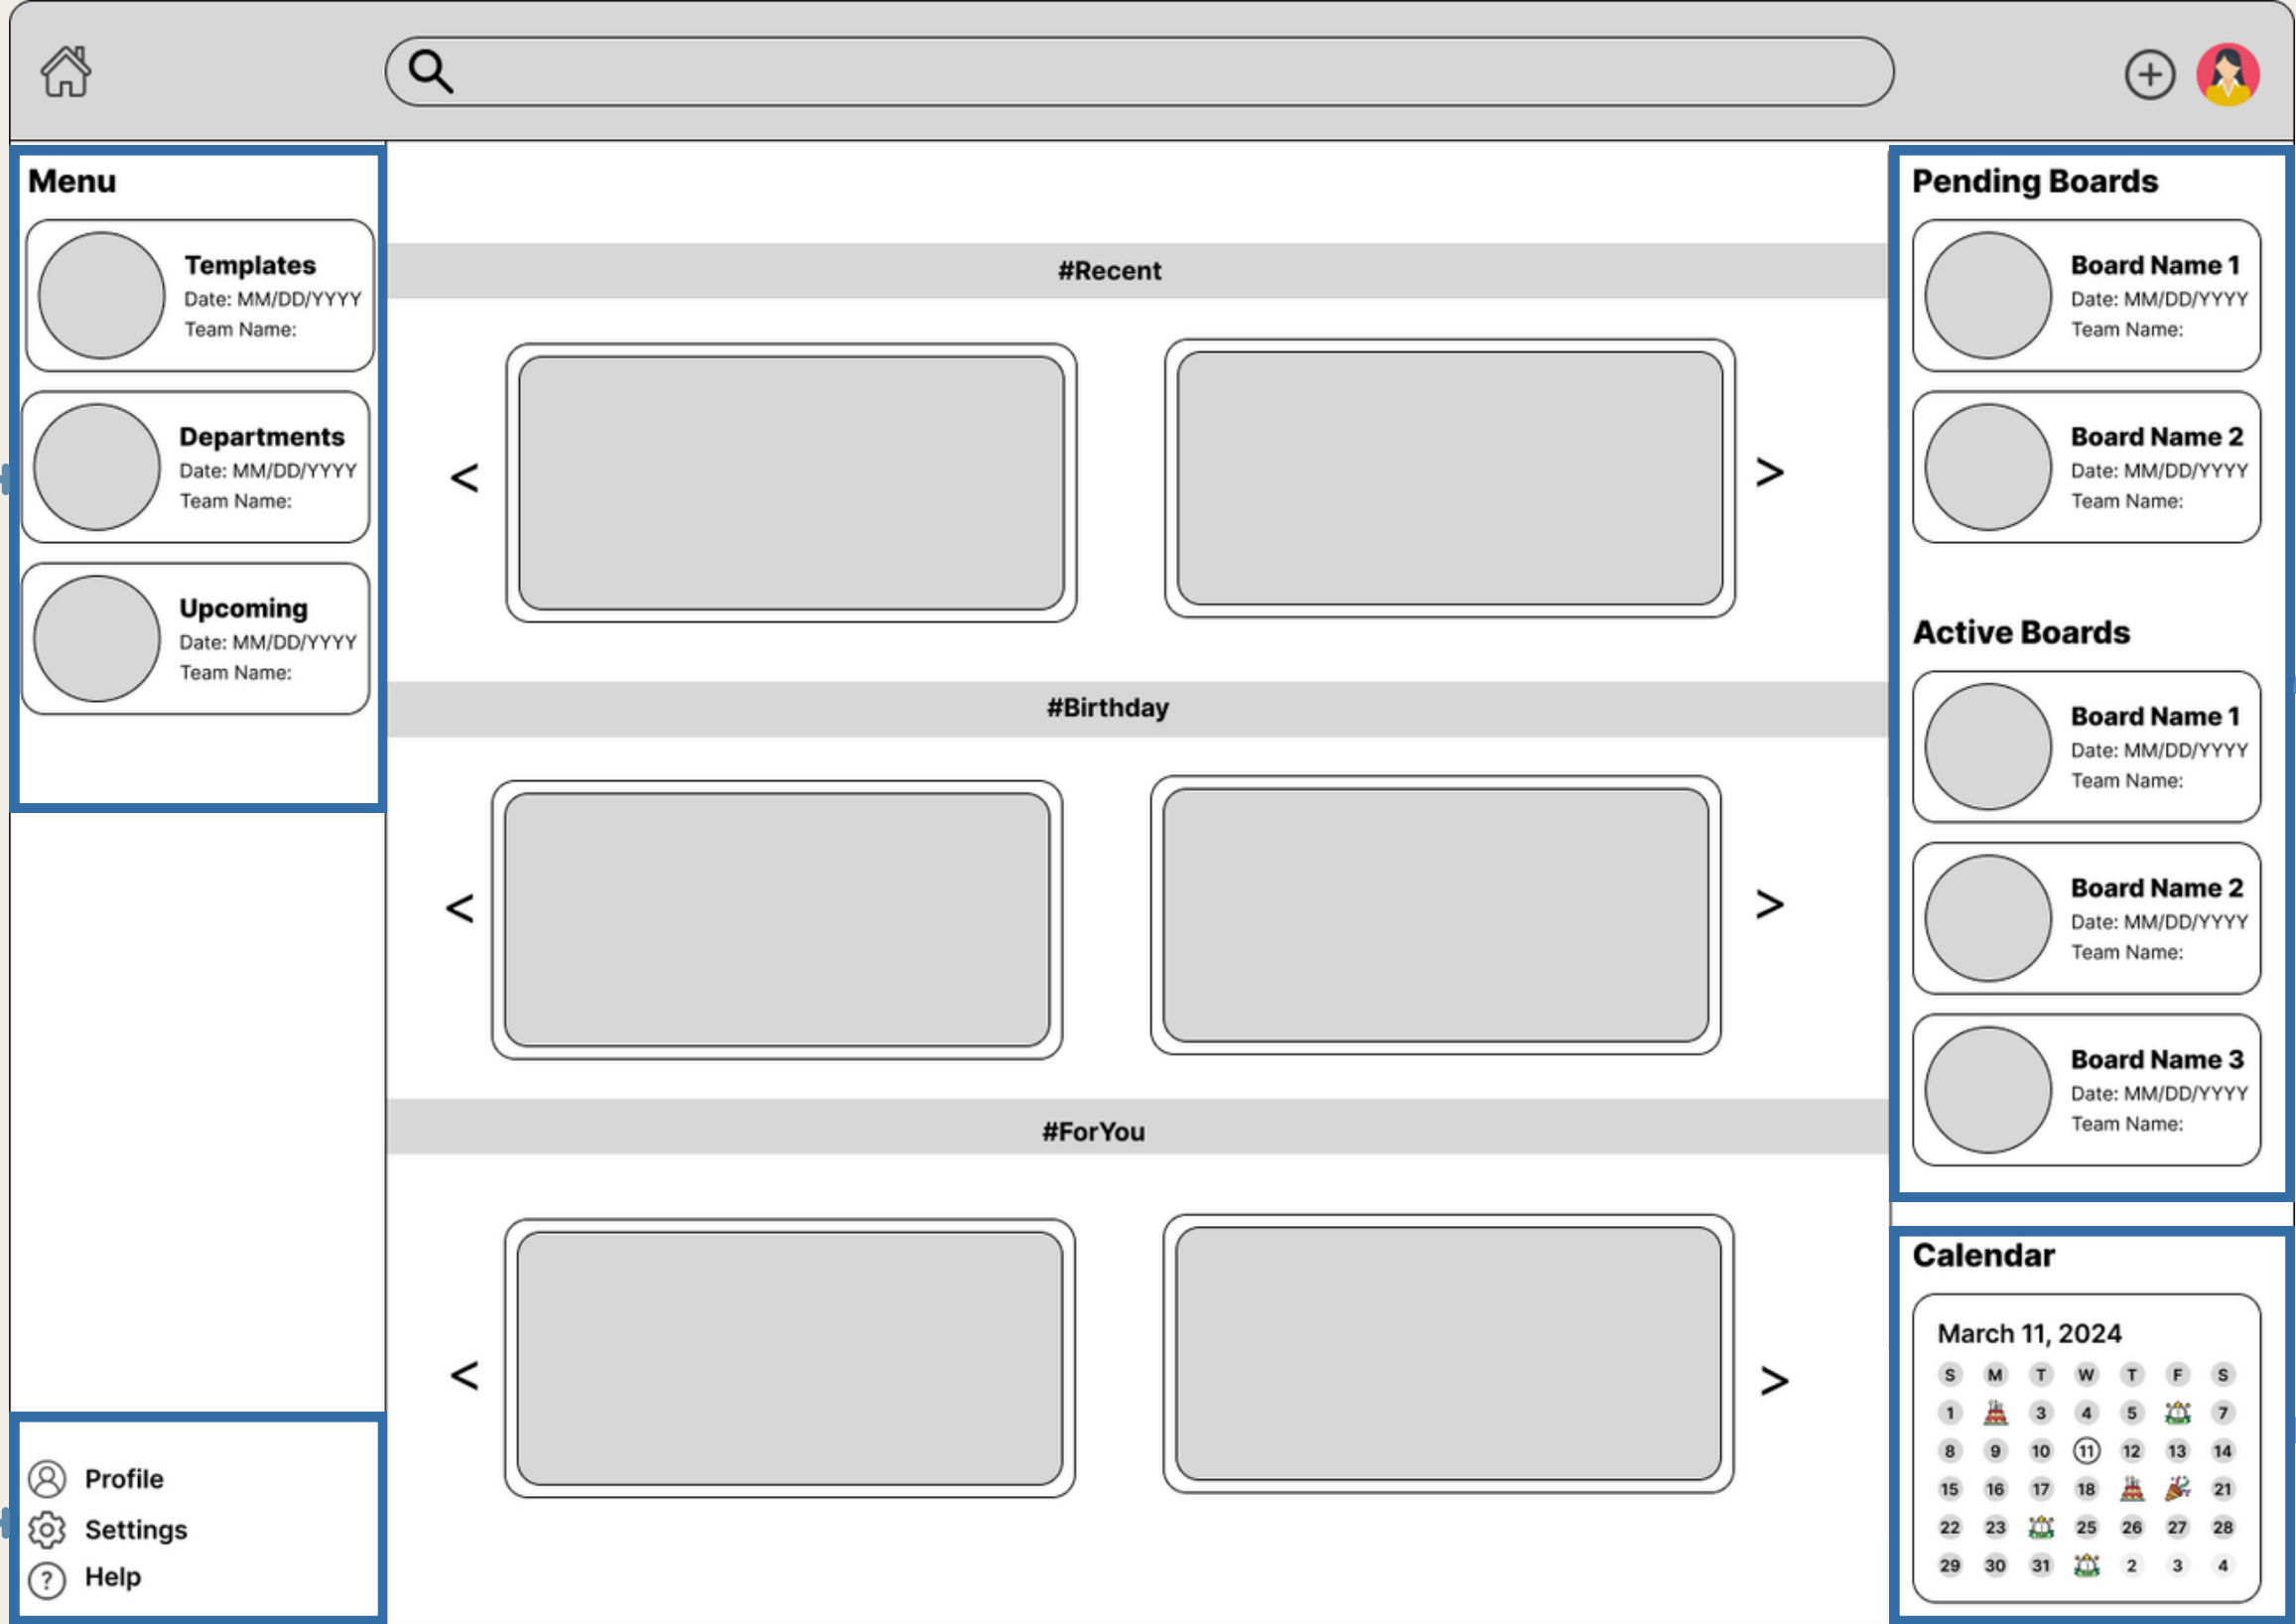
Menu

Templates
Date: MM/DD/YYYY
Team Name:

Departments
Date: MM/DD/YYYY
Team Name:

Upcoming
Date: MM/DD/YYYY
Team Name:

#Recent

<

>

#Birthday

<

>

#ForYou

<

>

Pending Boards

Board Name 1
Date: MM/DD/YYYY
Team Name:

Board Name 2
Date: MM/DD/YYYY
Team Name:

Active Boards

Board Name 1
Date: MM/DD/YYYY
Team Name:

Board Name 2
Date: MM/DD/YYYY
Team Name:

Board Name 3
Date: MM/DD/YYYY
Team Name:

Calendar

March 11, 2024

| S | M | T | W | T | F | S |
|---|---|---|---|---|---|---|
| 1 |  | 3 | 4 | 5 |  | 7 |
| 8 | 9 | 10 | 11 | 12 | 13 | 14 |
| 15 | 16 | 17 | 18 |  |  | 21 |
| 22 | 23 |  | 25 | 26 | 27 | 28 |
| 29 | 30 | 31 |  | 2 | 3 | 4 |

Profile
Settings
Help